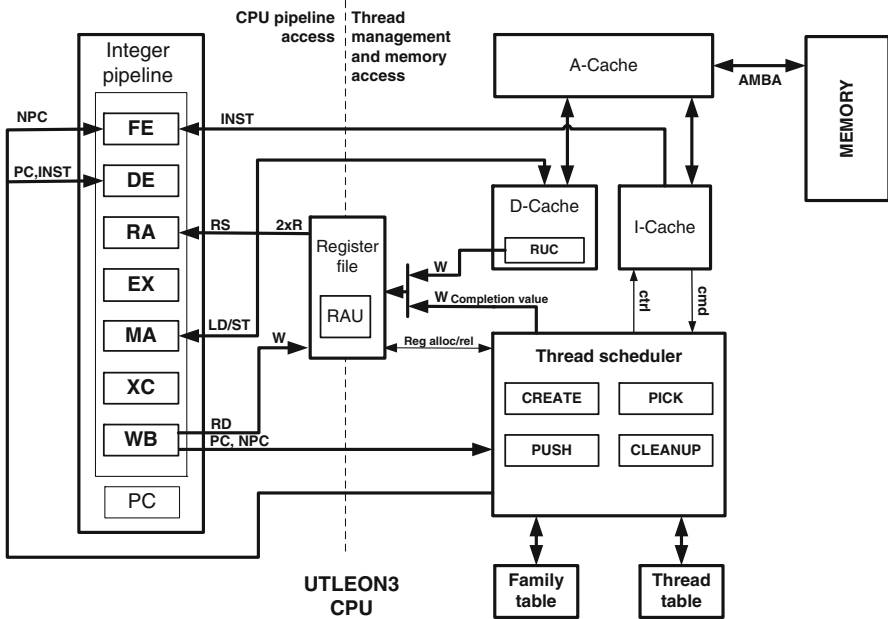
CPU pipeline access

Thread management and memory access

Integer pipeline

NPC

FE

INST

PC,INST

DE

RA

RS

2xR

EX

MA

LD/ST

XC

WB

RD

PC, NPC

PC

Register file

RAU

W

A-Cache

AMBA

MEMORY

D-Cache

RUC

I-Cache

W

W Completion value

ctrl

cmd

Reg alloc/rel

Thread scheduler

CREATE

PICK

PUSH

CLEANUP

UTLEON3 CPU

Family table

Thread table